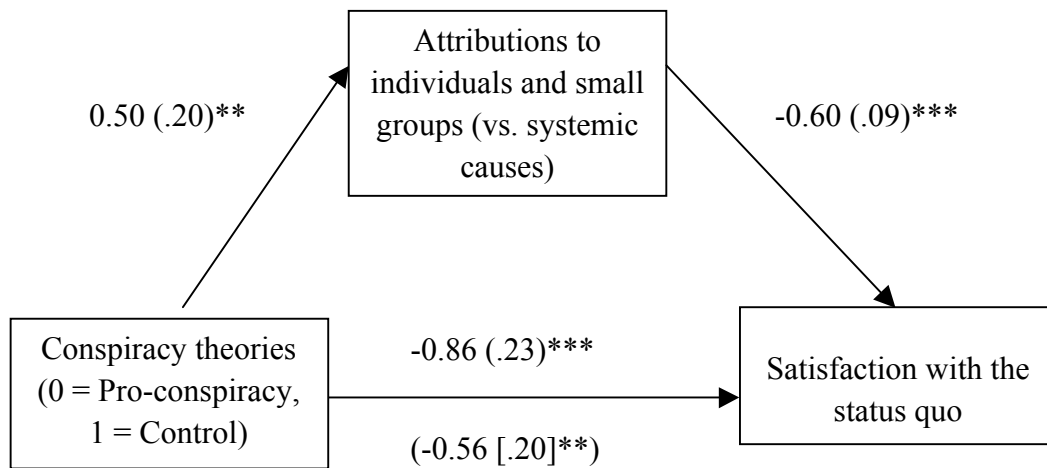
Attributions to individuals and small groups (vs. systemic causes)

0.50 (.20)**

-0.60 (.09)***

Conspiracy theories (0 = Pro-conspiracy, 1 = Control)

-0.86 (.23)***

(-0.56 [.20]**)

Satisfaction with the status quo